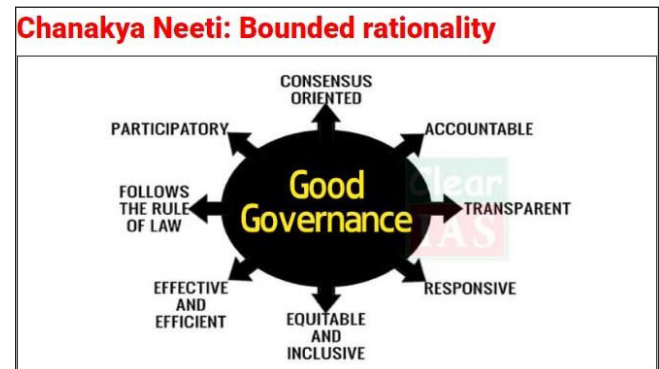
Chanakya Neeti: Bounded rationality

CONSENSUS ORIENTED

PARTICIPATORY

ACCOUNTABLE

FOLLOWS THE RULE OF LAW

Good Governance

Clear IAS

TRANSPARENT

EFFECTIVE AND EFFICIENT

RESPONSIVE

EQUITABLE AND INCLUSIVE